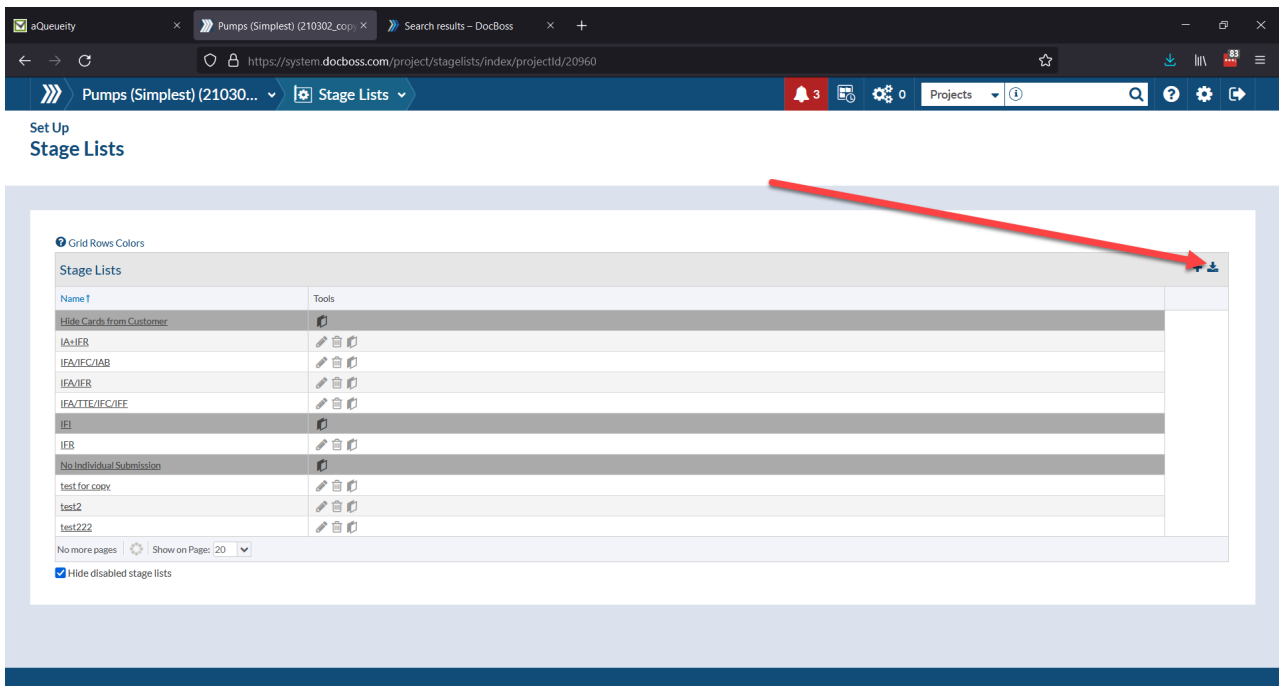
aQueueity
Pumps (Simplest) (210302_copy
Search results – DocBoss
https://system.docboss.com/project/stagelists/index/projectId/20960
83
Pumps (Simplest) (21030...
Stage Lists
3
0
Projects

Set Up
Stage Lists

Grid Rows Colors

Stage Lists

| Name↑ | Tools |
|---|---|
| Hide Cards from Customer | |
| IA+IFR | |
| IFA/IFC/IAB | |
| IFA/IFR | |
| IFA/TTE/IFC/IFF | |
| IFI | |
| IFR | |
| No Individual Submission | |
| test for copy | |
| test2 | |
| test222 | |

No more pages | Show on Page: 20

Hide disabled stage lists